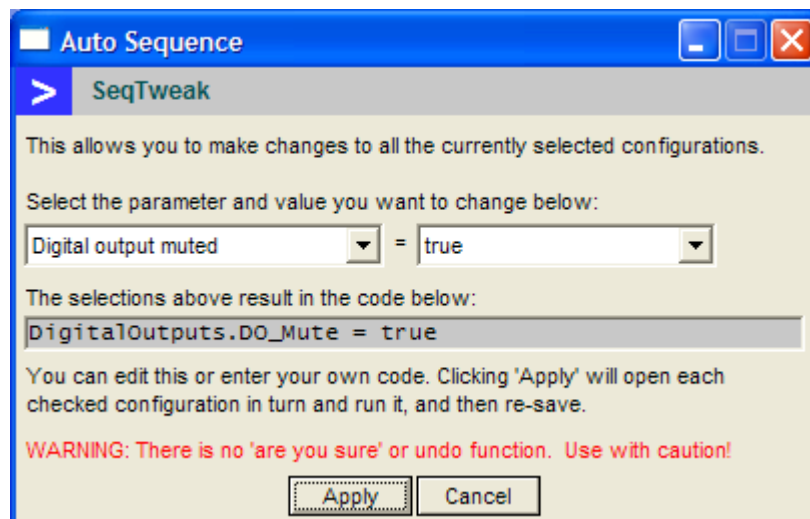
Auto Sequence

>

SeqTweak

This allows you to make changes to all the currently selected configurations.

Select the parameter and value you want to change below:

Digital output muted = true

The selections above result in the code below:

DigitalOutputs.DO_Mute = true

You can edit this or enter your own code. Clicking 'Apply' will open each checked configuration in turn and run it, and then re-save.

WARNING: There is no 'are you sure' or undo function. Use with caution!

Apply Cancel